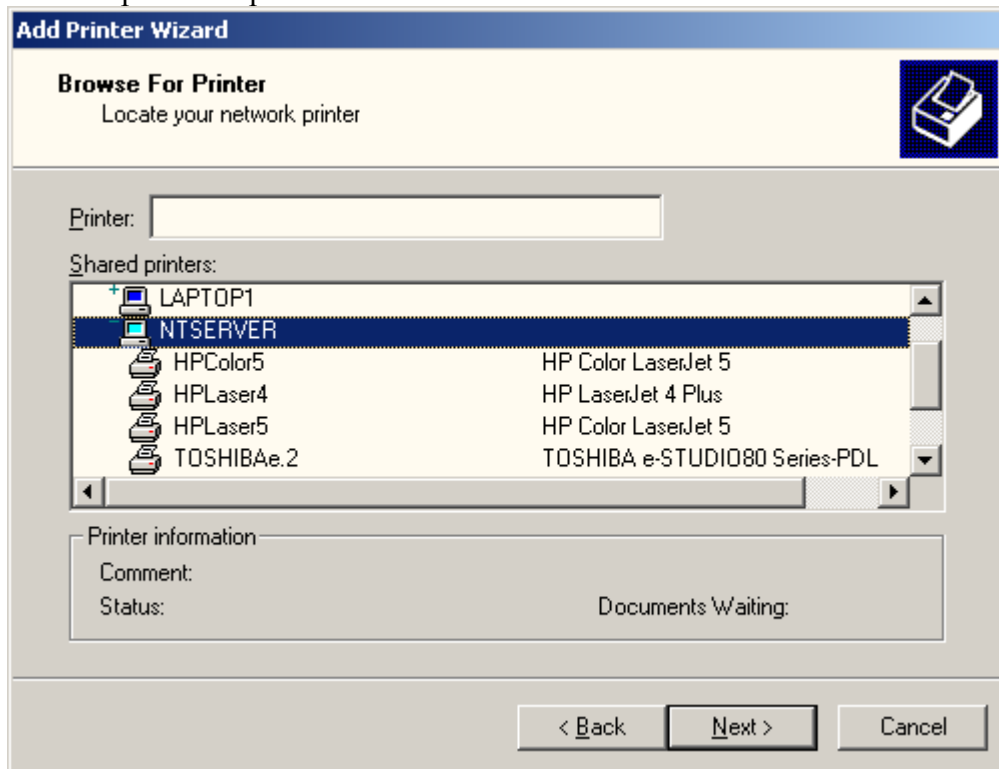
Add Printer Wizard

Browse For Printer
Locate your network printer

Printer:

Shared printers:

| | |
|---|---|
| LAPTOP1 | |
| NTSERVER | |
| HPColor5 | HP Color LaserJet 5 |
| HPLaser4 | HP LaserJet 4 Plus |
| HPLaser5 | HP Color LaserJet 5 |
| TOSHIBAe.2 | TOSHIBA e-STUDIO80 Series-PDL |

Printer information
Comment:
Status:
Documents Waiting:

< Back
Next >
Cancel